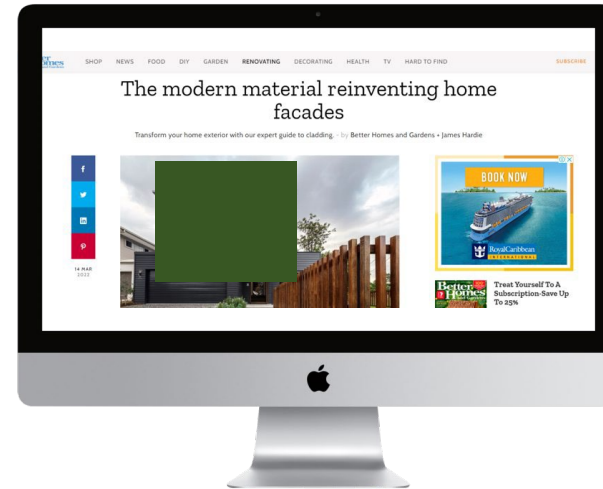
Homes

SHOP NEWS FOOD DIY GARDEN RENOVATING DECORATING HEALTH TV HARD TO FIND SUBSCRIBE

The modern material reinventing home facades

Transform your home exterior with our expert guide to cladding. - by Better Homes and Gardens + James Hardie

f

p

14 MAR 2022

BOOK NOW

RoyalCaribbean INTERNATIONAL

Better Homes

Treat Yourself To A Subscription-Save Up To 25%